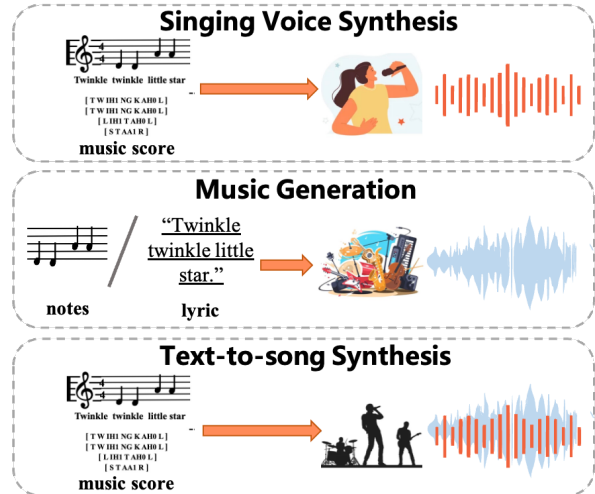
Singing Voice Synthesis

Twinkle twinkle little star

[ T W IH1 NG K AH0 L ]
[ T W IH1 NG K AH0 L ]
[ L IH1 T AH0 L ]
[ S T AA1 R ]

music score

Music Generation

notes

"Twinkle twinkle little star."

lyric

Text-to-song Synthesis

Twinkle twinkle little star

[ T W IH1 NG K AH0 L ]
[ T W IH1 NG K AH0 L ]
[ L IH1 T AH0 L ]
[ S T AA1 R ]

music score